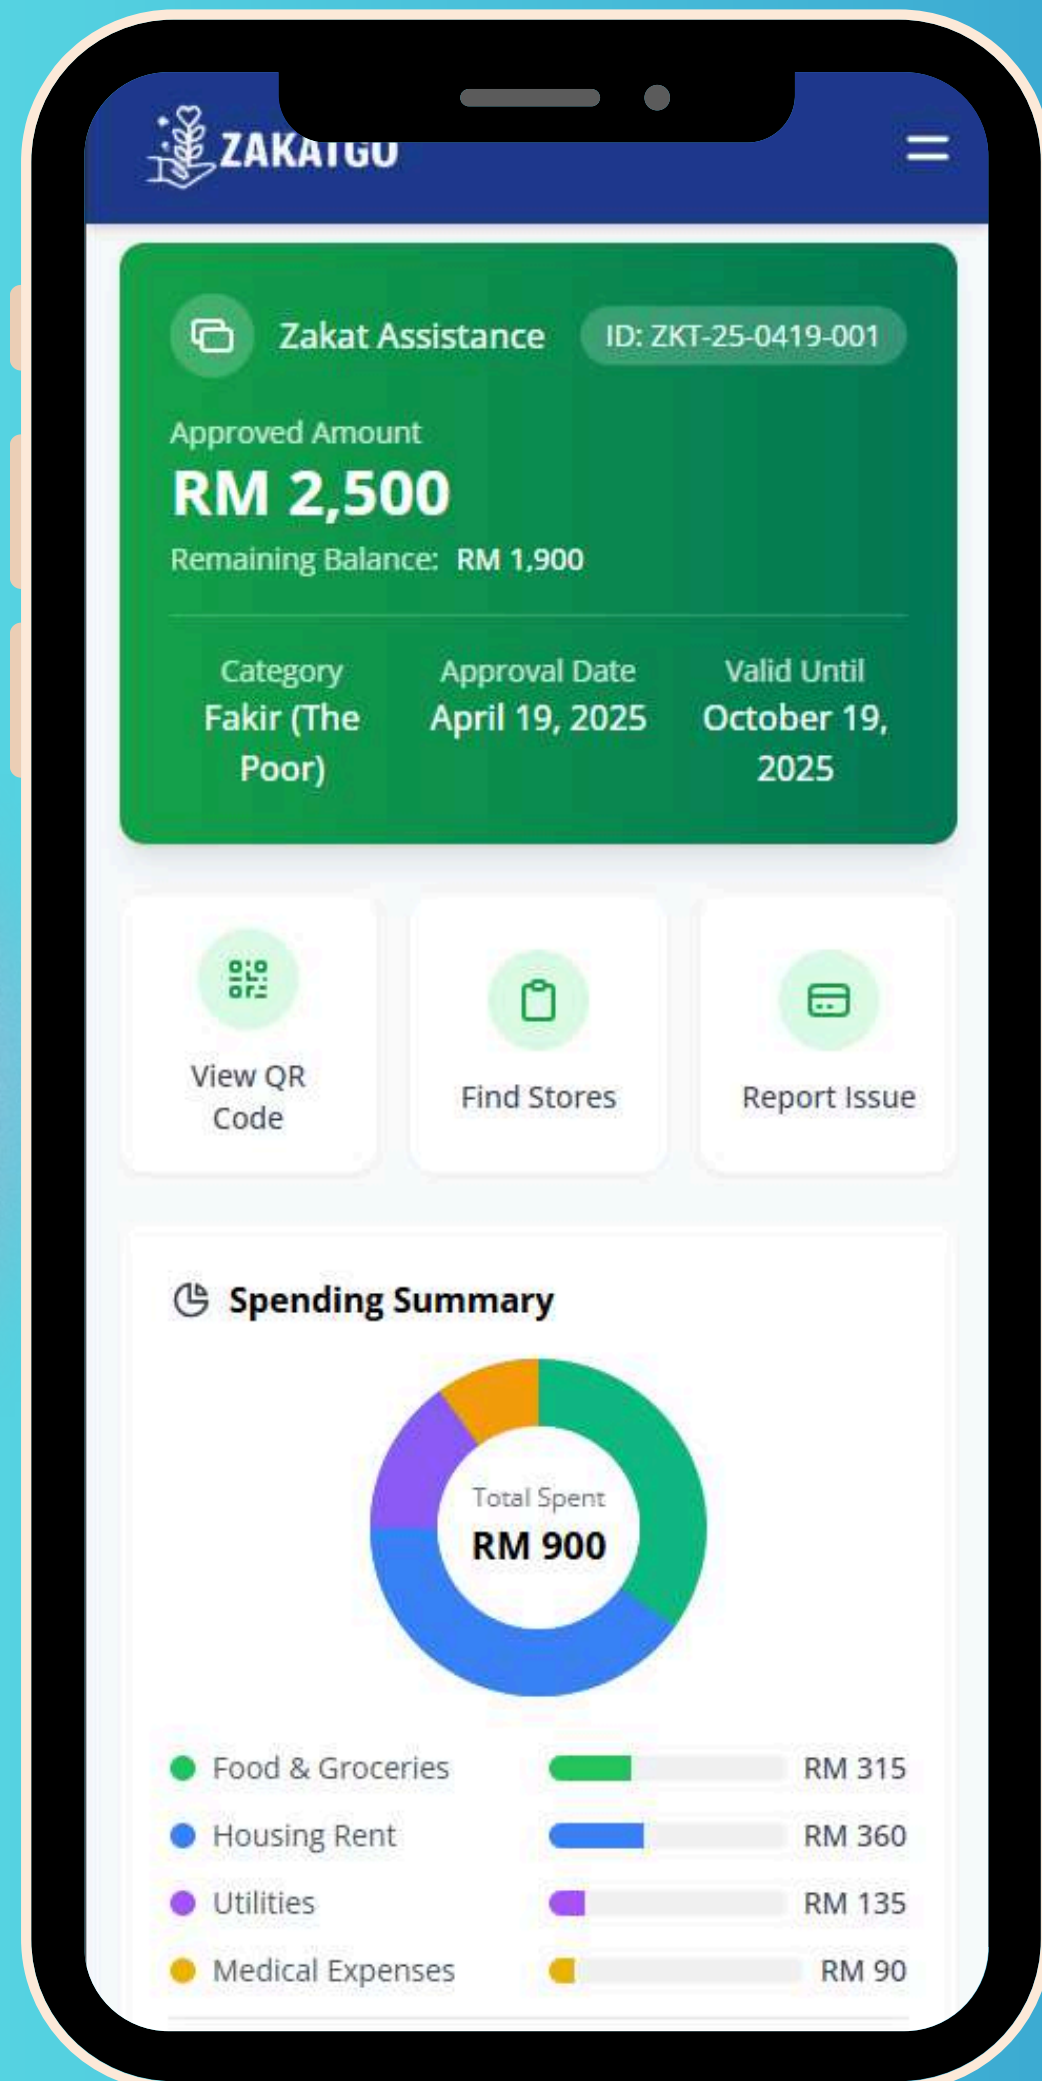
ZAKATGO

Zakat Assistance ID: ZKT-25-0419-001

Approved Amount
RM 2,500
Remaining Balance: RM 1,900

| Category | Approval Date | Valid Until |
|---|---|---|
| Fakir (The Poor) | April 19, 2025 | October 19, 2025 |

View QR Code
Find Stores
Report Issue

Spending Summary

Total Spent
RM 900

Food & Groceries RM 315
Housing Rent RM 360
Utilities RM 135
Medical Expenses RM 90